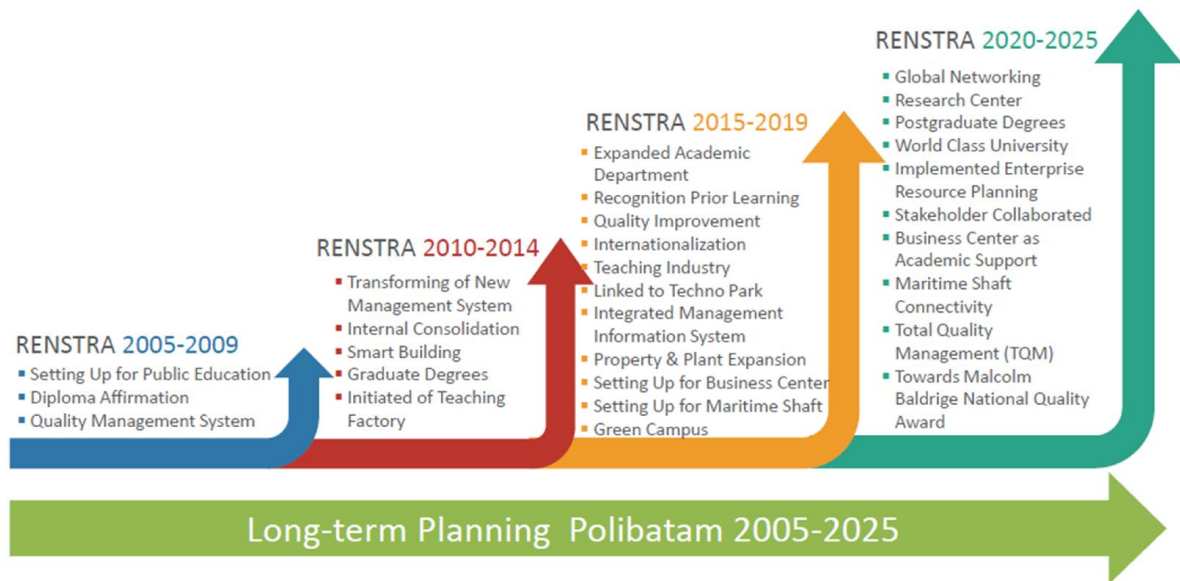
RENSTRA 2020-2025
- Global Networking
- Research Center
- Postgraduate Degrees
- World Class University
- Implemented Enterprise Resource Planning
- Stakeholder Collaborated
- Business Center as Academic Support
- Maritime Shaft Connectivity
- Total Quality Management (TQM)
- Towards Malcolm Baldrige National Quality Award

RENSTRA 2015-2019
- Expanded Academic Department
- Recognition Prior Learning
- Quality Improvement
- Internationalization
- Teaching Industry
- Linked to Techno Park
- Integrated Management Information System
- Property & Plant Expansion
- Setting Up for Business Center
- Setting Up for Maritime Shaft
- Green Campus

RENSTRA 2010-2014
- Transforming of New Management System
- Internal Consolidation
- Smart Building
- Graduate Degrees
- Initiated of Teaching Factory

RENSTRA 2005-2009
- Setting Up for Public Education
- Diploma Affirmation
- Quality Management System

Long-term Planning Polibatam 2005-2025